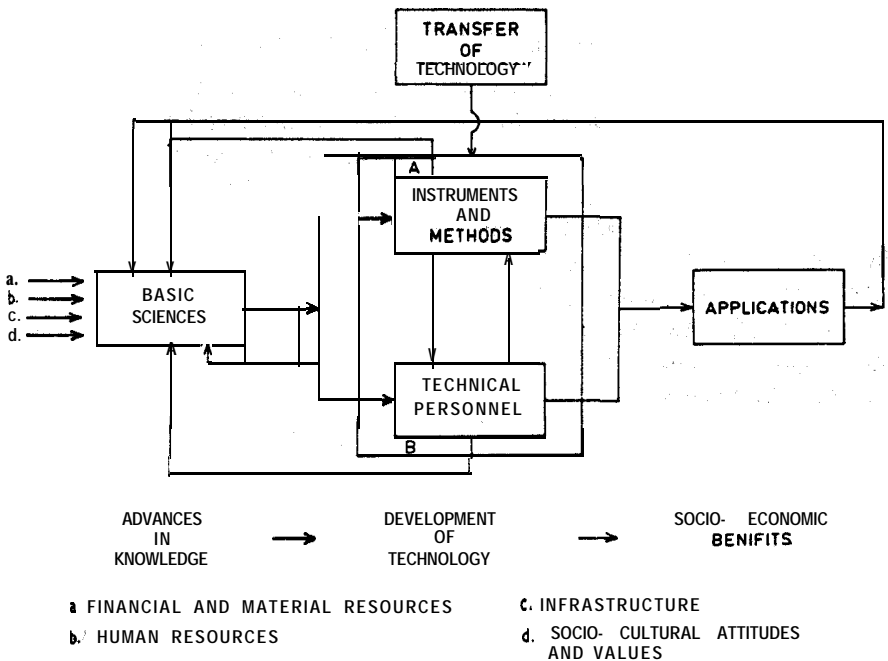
TRANSFER OF TECHNOLOGY

A

INSTRUMENTS AND METHODS

a.
b.
c.
d.

BASIC SCIENCES

APPLICATIONS

TECHNICAL PERSONNEL

B

ADVANCES IN KNOWLEDGE → DEVELOPMENT OF TECHNOLOGY → SOCIO- ECONOMIC BENIFITS

a FINANCIAL AND MATERIAL RESOURCES

b. HUMAN RESOURCES

c. INFRASTRUCTURE

d. SOCIO- CULTURAL ATTITUDES AND VALUES